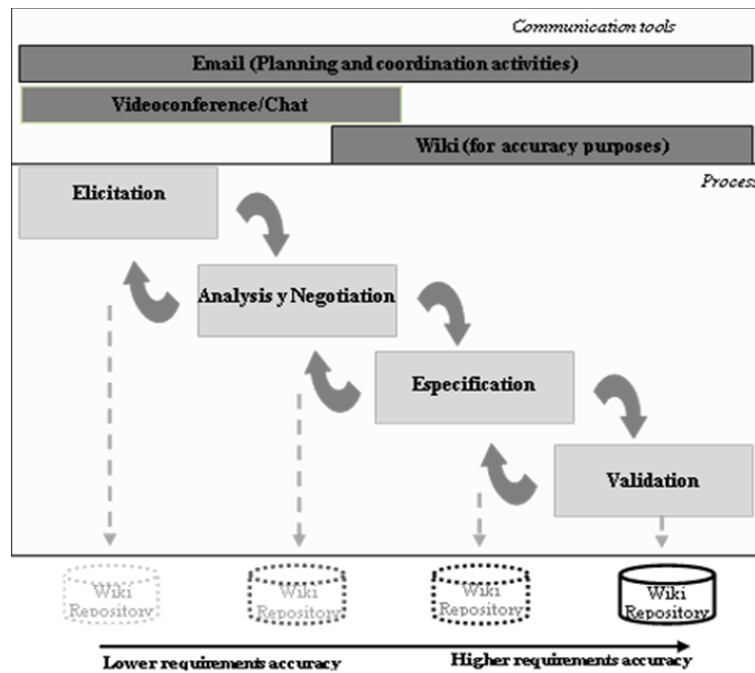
Communication tools

Email (Planning and coordination activities)

Videoconference/Chat

Wiki (for accuracy purposes)

Process

Elicitation

Analysis y Negotiation

Especification

Validation

Wiki Repository

Wiki Repository

Wiki Repository

Wiki Repository

Lower requirements accuracy

Higher requirements accuracy